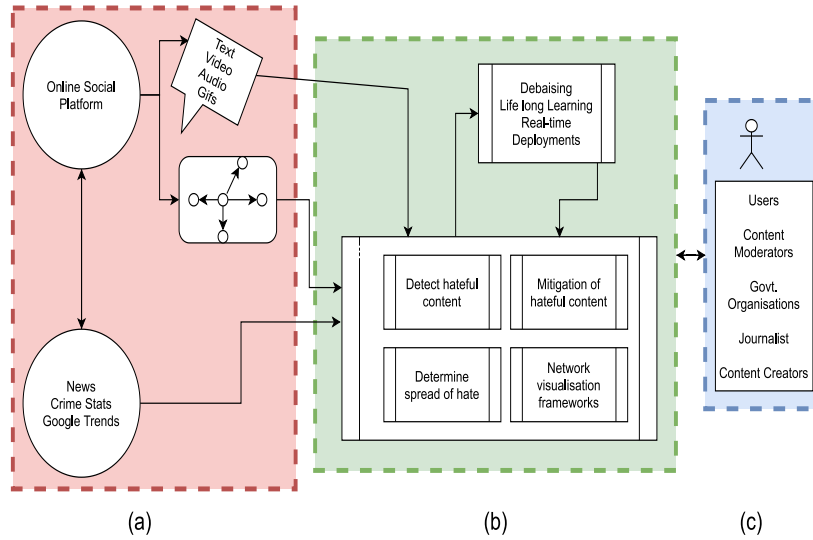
Online Social Platform

Text Video Audio Gifs

News Crime Stats Google Trends

Debaising Life long Learning Real-time Deployments

Detect hateful content

Mitigation of hateful content

Determine spread of hate

Network visualisation frameworks

Users

Content Moderators

Govt. Organisations

Journalist

Content Creators

(a)

(b)

(c)